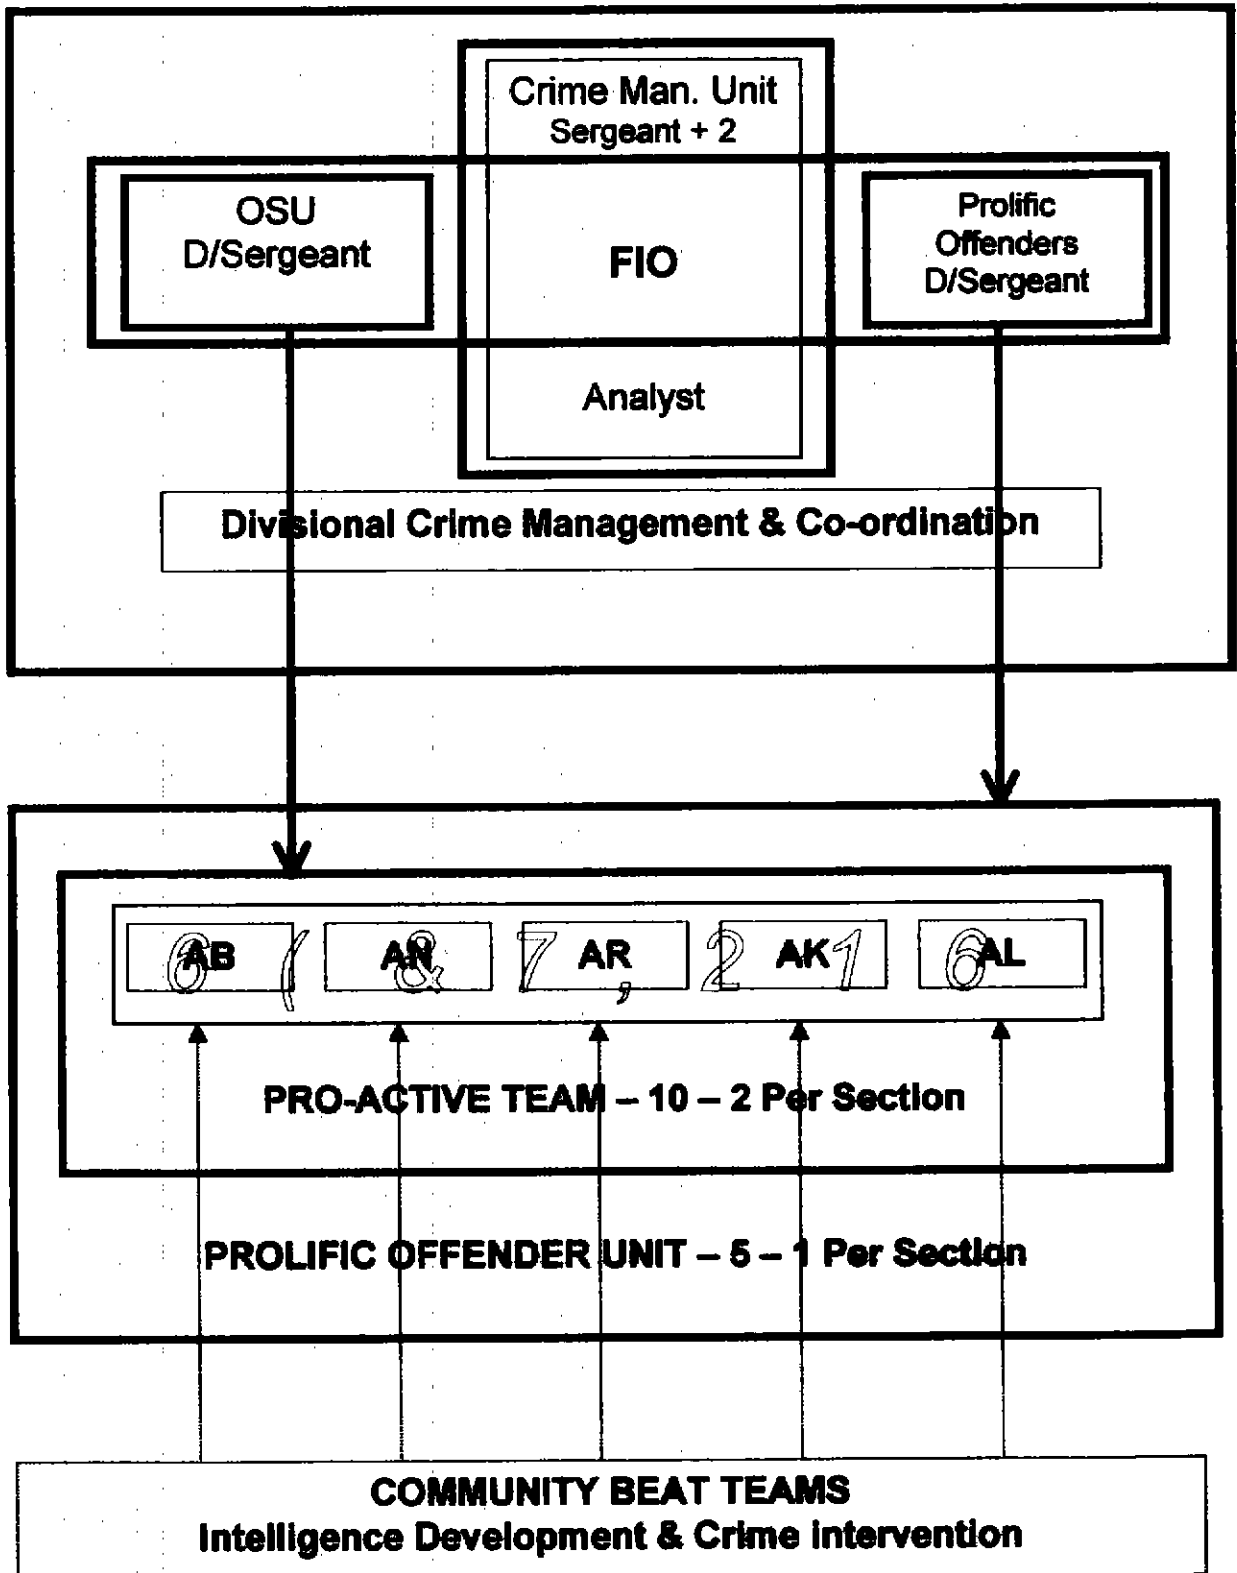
Crime Man. Unit
Sergeant + 2

OSU
D/Sergeant

FIO

Prolific
Offenders
D/Sergeant

Analyst

Divisional Crime Management & Co-ordination

6 AB (

AN &

7 AR ,

2 AK 1

6 AL

PRO-ACTIVE TEAM – 10 – 2 Per Section

PROLIFIC OFFENDER UNIT – 5 – 1 Per Section

COMMUNITY BEAT TEAMS
Intelligence Development & Crime Intervention